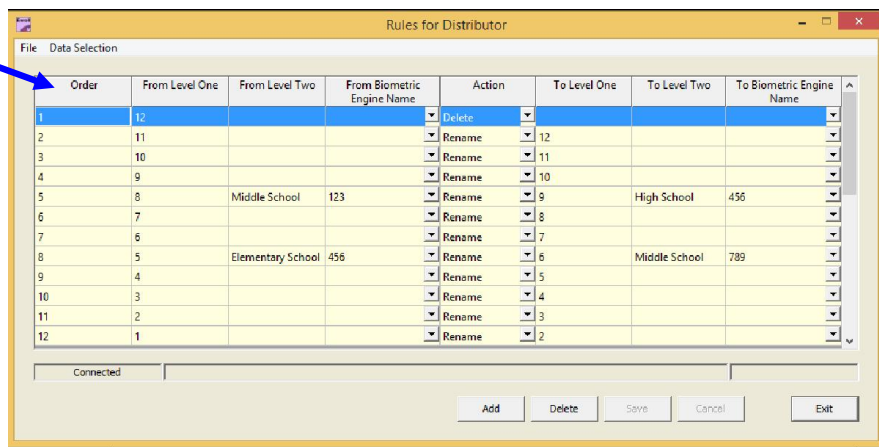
Rules for Distributor

File Data Selection

| Order | From Level One | From Level Two | From Biometric Engine Name | Action | To Level One | To Level Two | To Biometric Engine Name |
|---|---|---|---|---|---|---|---|
| 1 | 12 | | | Delete | | | |
| 2 | 11 | | | Rename | 12 | | |
| 3 | 10 | | | Rename | 11 | | |
| 4 | 9 | | | Rename | 10 | | |
| 5 | 8 | Middle School | 123 | Rename | 9 | High School | 456 |
| 6 | 7 | | | Rename | 8 | | |
| 7 | 6 | | | Rename | 7 | | |
| 8 | 5 | Elementary School | 456 | Rename | 6 | Middle School | 789 |
| 9 | 4 | | | Rename | 5 | | |
| 10 | 3 | | | Rename | 4 | | |
| 11 | 2 | | | Rename | 3 | | |
| 12 | 1 | | | Rename | 2 | | |

Connected

Add Delete Save Cancel Exit